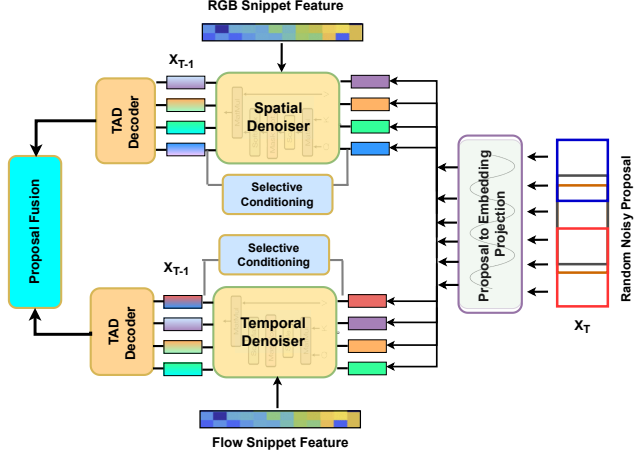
RGB Snippet Feature

$X_{T-1}$

TAD Decoder

Spatial Denoiser

Selective Conditioning

Proposal Fusion

Proposal to Embedding Projection

Random Noisy Proposal

$X_T$

Selective Conditioning

$X_{T-1}$

TAD Decoder

Temporal Denoiser

Flow Snippet Feature